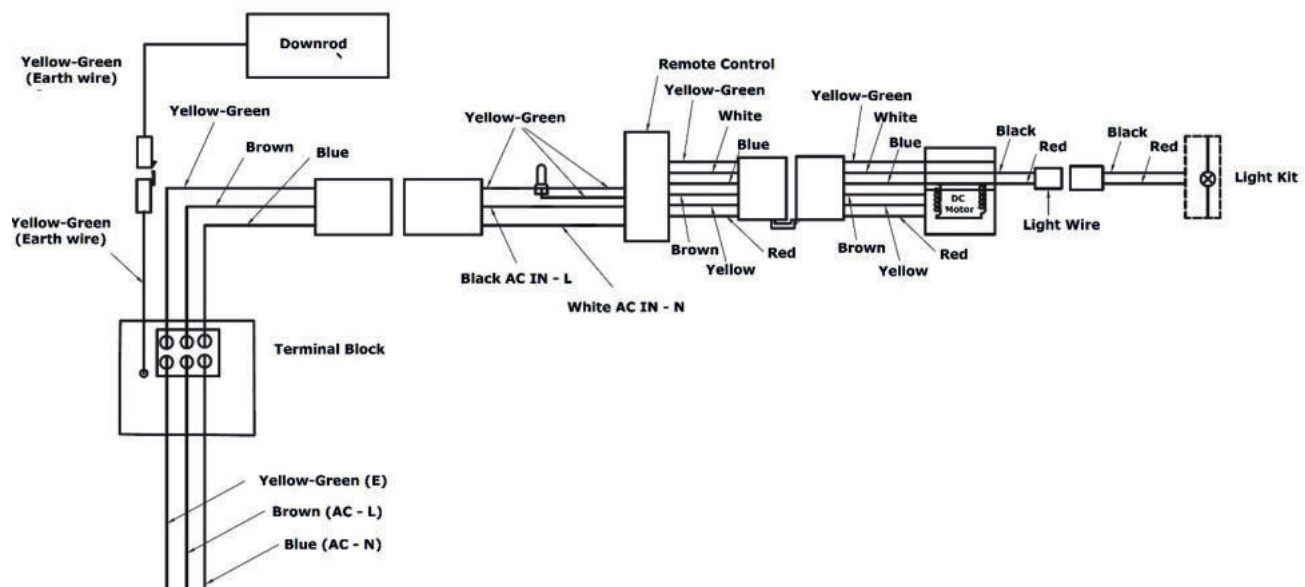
Downrod

Yellow-Green
(Earth wire)

Yellow-Green

Brown

Blue

Yellow-Green
(Earth wire)

Terminal Block

Yellow-Green (E)

Brown (AC - L)

Blue (AC - N)

Yellow-Green

Black AC IN - L

White AC IN - N

Remote Control

Yellow-Green

White

Blue

Brown

Yellow

Red

Yellow-Green

White

Blue

Brown

Yellow

Red

DC Motor

Black

Red

Light Wire

Black

Red

Light Kit